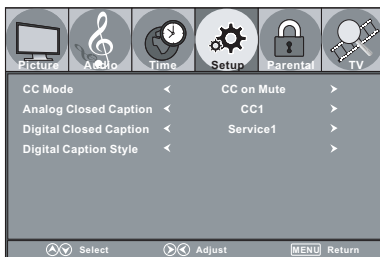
Picture Audio Time Setup Parental TV

| | | | |
|---|---|---|---|
| CC Mode | < | CC on Mute | > |
| Analog Closed Caption | < | CC1 | > |
| Digital Closed Caption | < | Service1 | > |
| Digital Caption Style | < | | > |

Select Adjust MENU Return